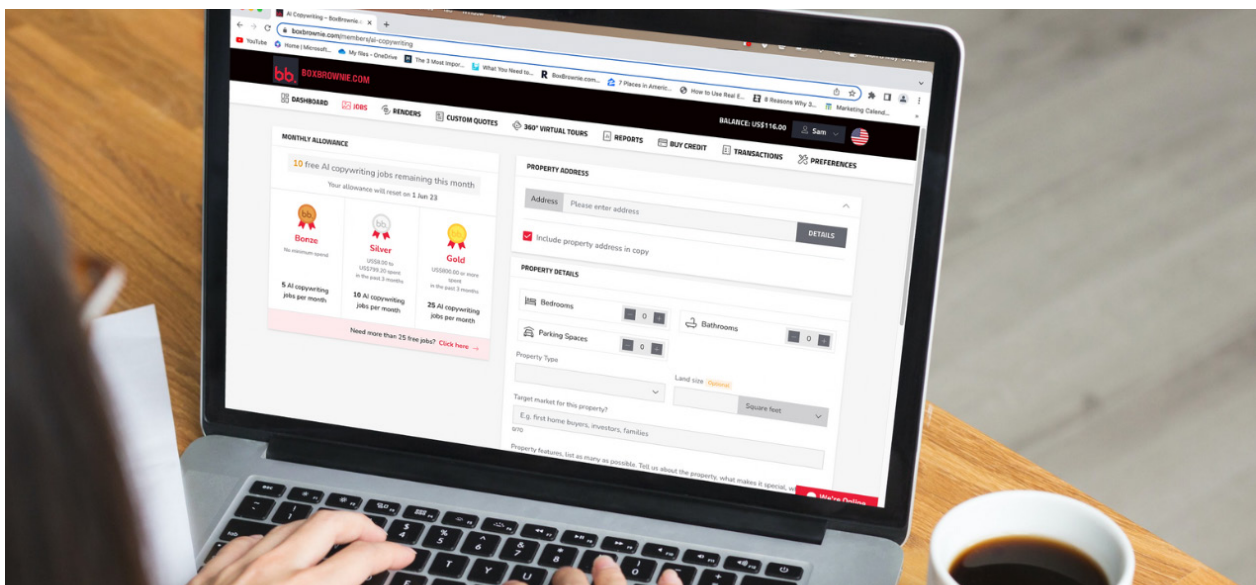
AI Copywriting – BoxBrownie.c ×
+
boxbrownie.com/members/ai-copywriting
YouTube
Home | Microsoft...
My files - OneDrive
The 3 Most Impor...
What You Need to...
BoxBrownie.com...
7 Places in Americ...
How to Use Real E...
8 Reasons Why 3...
Marketing Calend...

bb. BOXBROWNIE.COM
BALANCE: US$116.00
Sam

DASHBOARD
JOBS
RENDERS
CUSTOM QUOTES
360° VIRTUAL TOURS
REPORTS
BUY CREDIT
TRANSACTIONS
PREFERENCES

MONTHLY ALLOWANCE
10 free AI copywriting jobs remaining this month
Your allowance will reset on 1 Jun 23

Bonze
No minimum spend
5 AI copywriting jobs per month

Silver
US$8.00 to US$799.20 spent in the past 3 months
10 AI copywriting jobs per month

Gold
US$800.00 or more spent in the past 3 months
25 AI copywriting jobs per month

Need more than 25 free jobs? Click here →

PROPERTY ADDRESS
Address
Please enter address
DETAILS
Include property address in copy

PROPERTY DETAILS
Bedrooms
0
Bathrooms
0
Parking Spaces
0
Property Type
Land size Optional
Square feet
Target market for this property?
E.g. first home buyers, investors, families
0/10
Property features, list as many as possible. Tell us about the property, what makes it special, w
We're Online